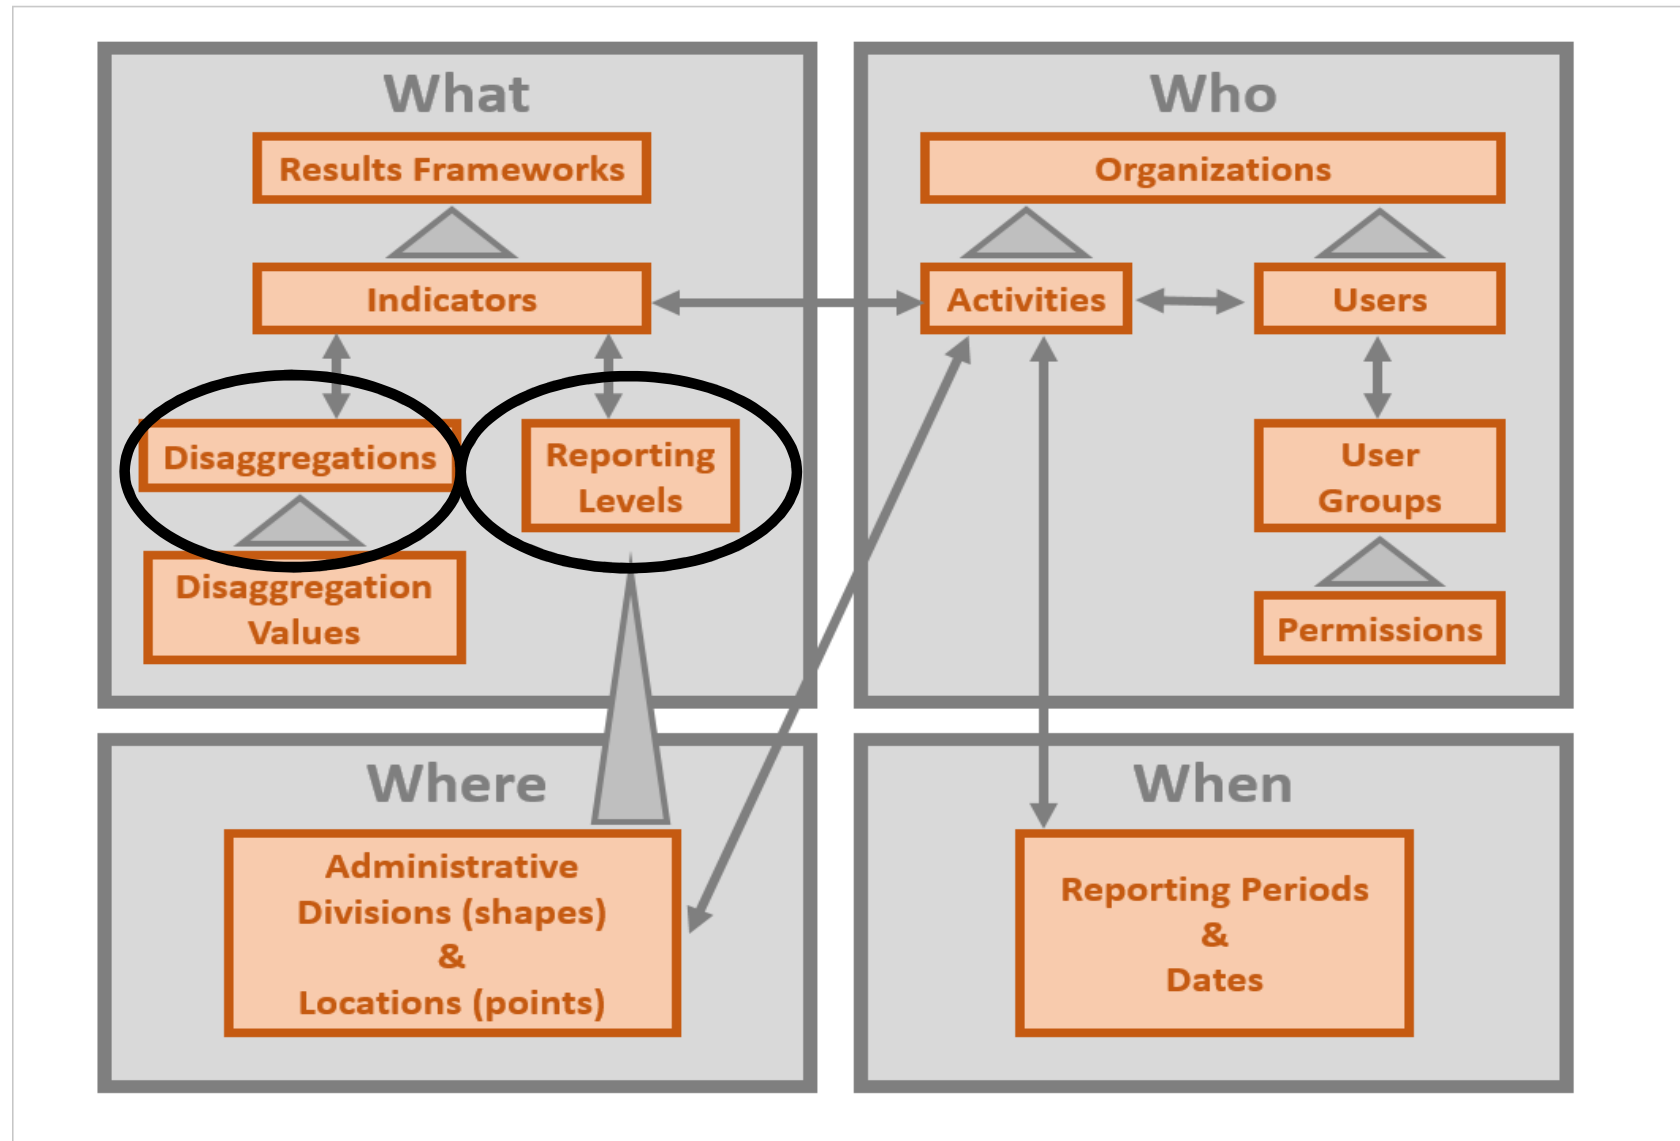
What

Results Frameworks

Indicators

Disaggregations

Reporting Levels

Disaggregation Values

Who

Organizations

Activities

Users

User Groups

Permissions

Where

Administrative Divisions (shapes) & Locations (points)

When

Reporting Periods & Dates